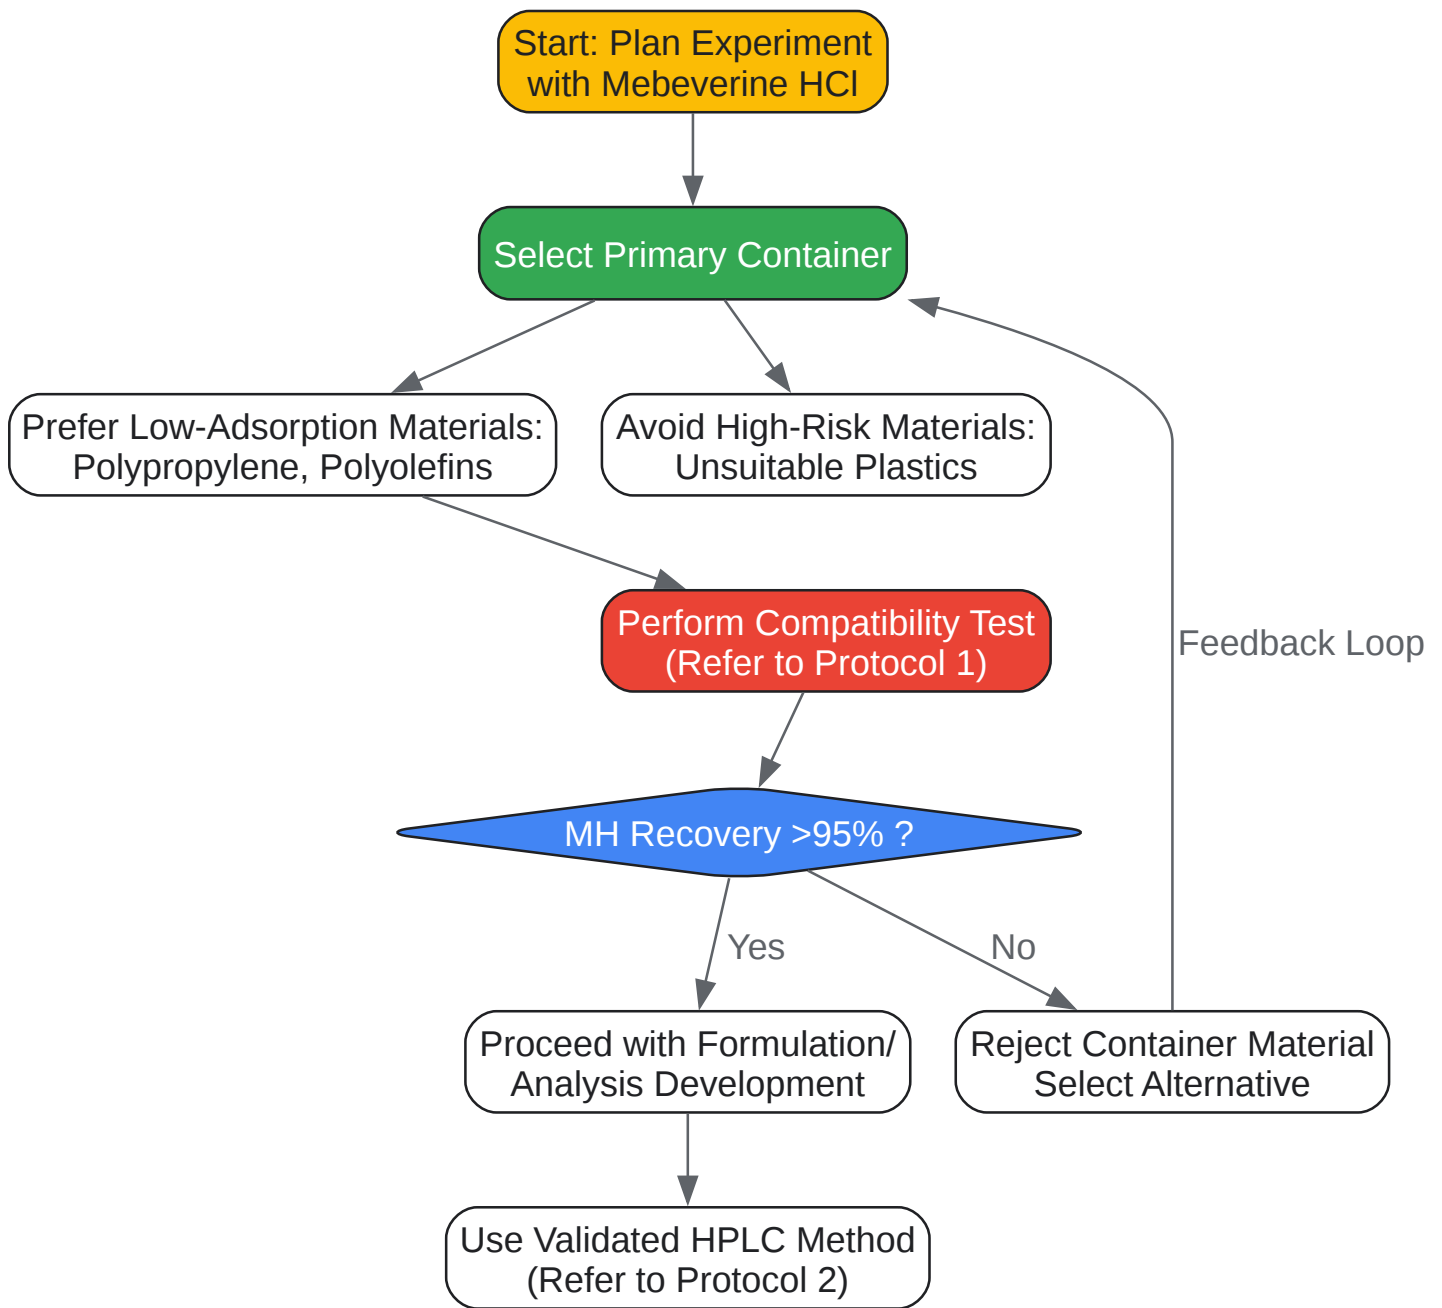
Start: Plan Experiment with Mebeverine HCl

Select Primary Container

Prefer Low-Adsorption Materials: Polypropylene, Polyolefins

Avoid High-Risk Materials: Unsuitable Plastics

Perform Compatibility Test (Refer to Protocol 1)

Feedback Loop

MH Recovery >95% ?

Yes

No

Proceed with Formulation/ Analysis Development

Reject Container Material Select Alternative

Use Validated HPLC Method (Refer to Protocol 2)